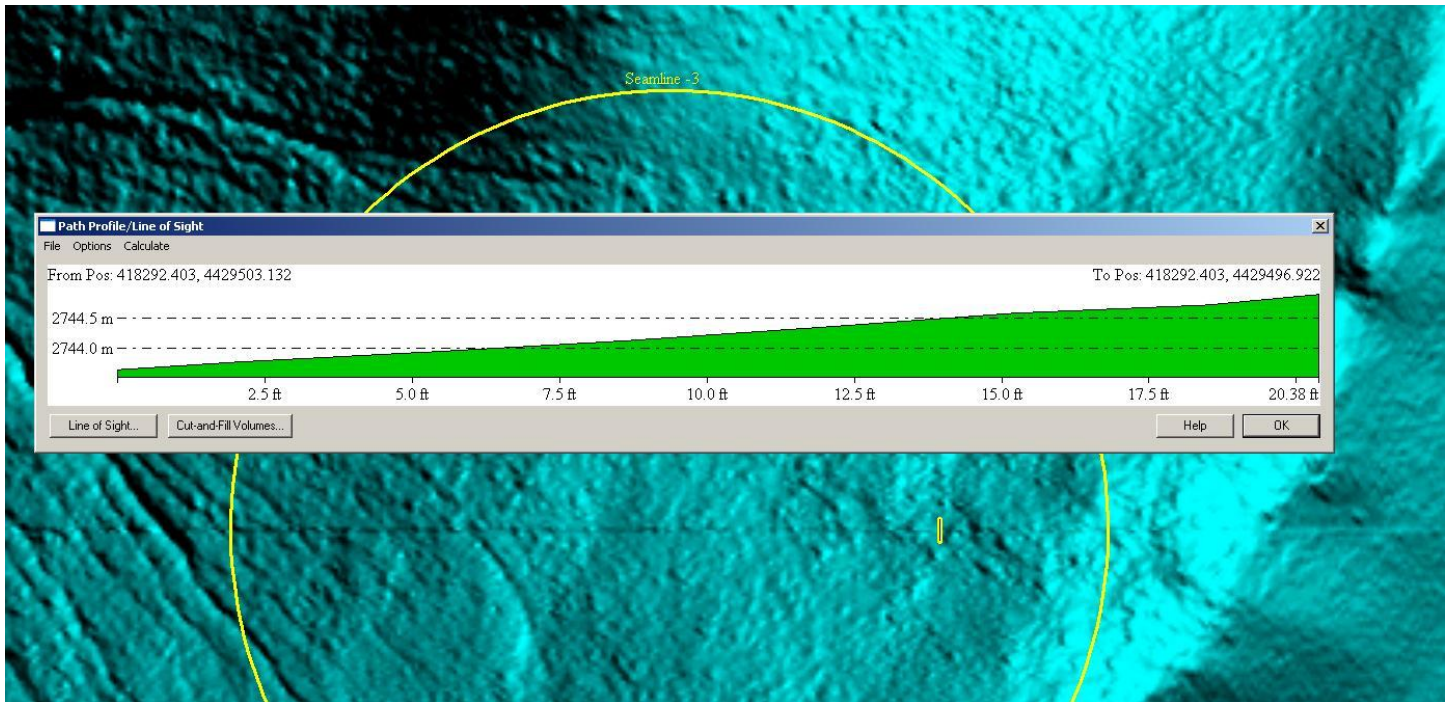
Seamline -3

Path Profile/Line of Sight

File Options Calculate

From Pos: 418292.403, 4429503.132

To Pos: 418292.403, 4429496.922

2744.5 m

2744.0 m

2.5 ft 5.0 ft 7.5 ft 10.0 ft 12.5 ft 15.0 ft 17.5 ft 20.38 ft

Line of Sight...

Cut-and-Fill Volumes...

Help

OK